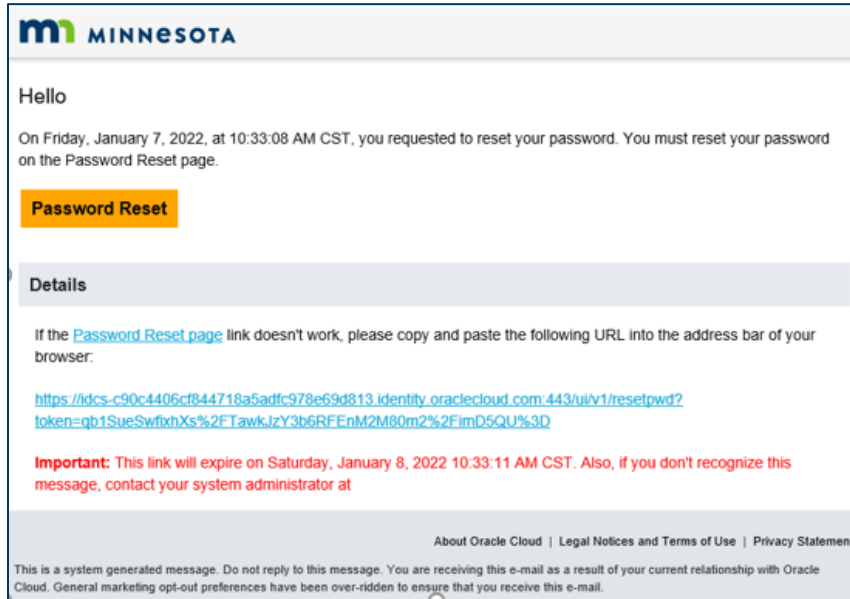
MINNESOTA

Hello

On Friday, January 7, 2022, at 10:33:08 AM CST, you requested to reset your password. You must reset your password on the Password Reset page.

Password Reset

Details

If the Password Reset page link doesn't work, please copy and paste the following URL into the address bar of your browser:

https://idcs-c90c4406cf844718a5adfc978e69d813.identity.oraclecloud.com:443/ui/v1/resetpwd?token=qb1SueSwfixhXs%2FTawkJzY3b6RFEnM2M80m2%2FimD5QU%3D

Important: This link will expire on Saturday, January 8, 2022 10:33:11 AM CST. Also, if you don't recognize this message, contact your system administrator at

About Oracle Cloud | Legal Notices and Terms of Use | Privacy Statemen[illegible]

This is a system generated message. Do not reply to this message. You are receiving this e-mail as a result of your current relationship with Oracle Cloud. General marketing opt-out preferences have been over-ridden to ensure that you receive this e-mail.